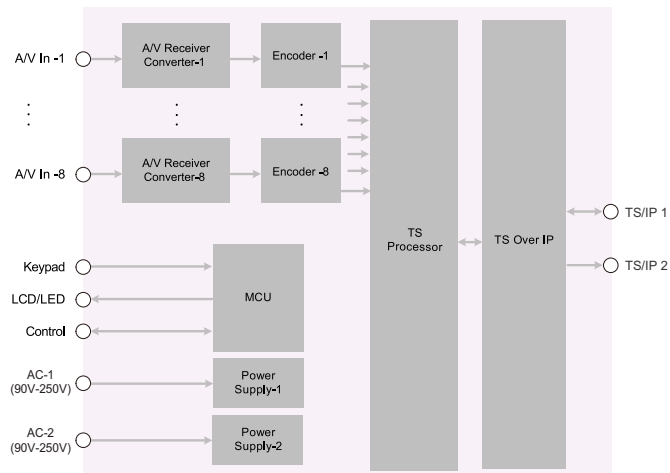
A/V In -1

A/V Receiver Converter-1

Encoder -1

A/V In -8

A/V Receiver Converter-8

Encoder -8

TS Processor

TS Over IP

TS/IP 1

TS/IP 2

Keypad

LCD/LED

Control

MCU

AC-1 (90V-250V)

Power Supply-1

AC-2 (90V-250V)

Power Supply-2